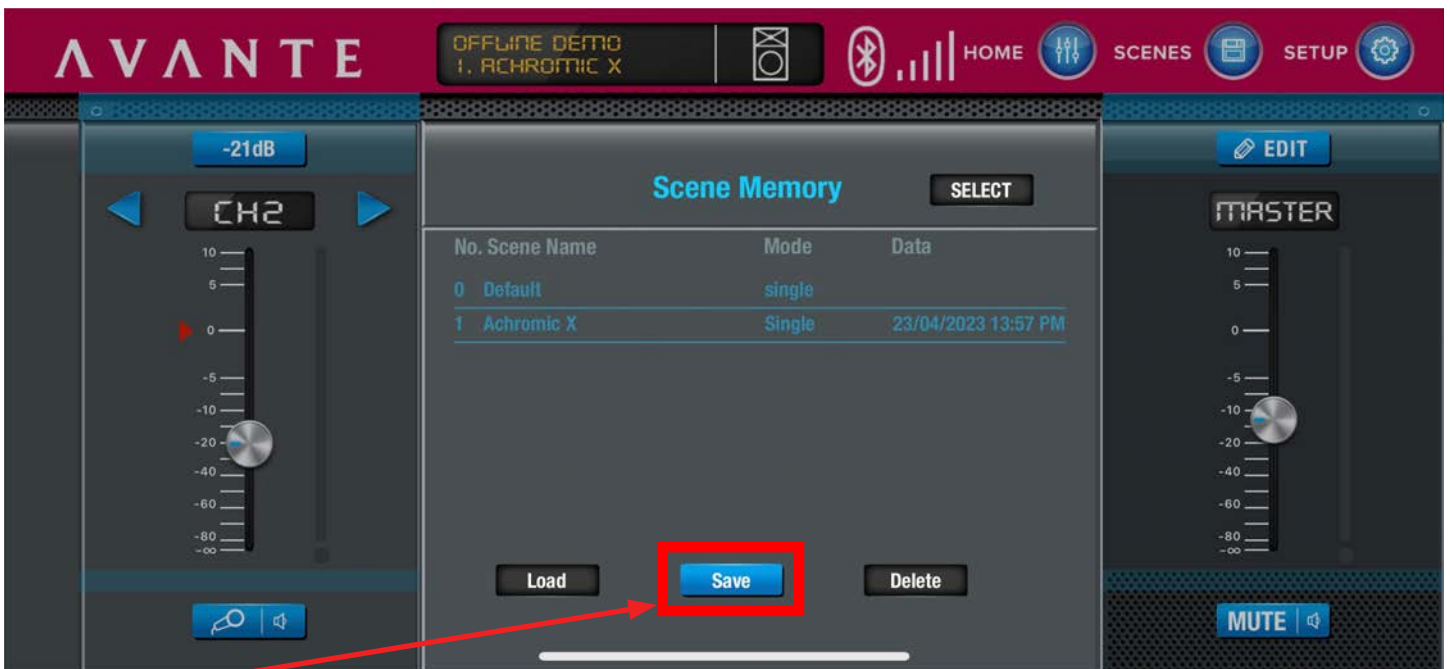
AVANTE

OFFLINE DEMO
1. ACHROMIC X

HOME SCENES SETUP

-21dB

CH2

10
5
0
-5
-10
-20
-40
-60
-80
-∞

Scene Memory

SELECT

| No. | Scene Name | Mode | Data |
|---|---|---|---|
| 0 | Default | single | |
| 1 | Achromic X | Single | 23/04/2023 13:57 PM |

Load

Save

Delete

EDIT

MASTER

10
5
0
-5
-10
-20
-40
-60
-80
-∞

MUTE